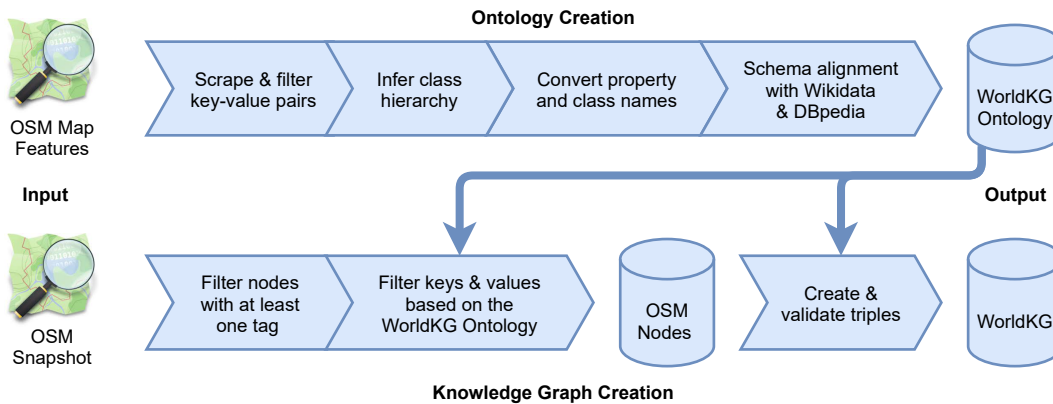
Ontology Creation

OSM Map Features

Scrape & filter key-value pairs

Infer class hierarchy

Convert property and class names

Schema alignment with Wikidata & DBpedia

WorldKG Ontology

Input

Output

OSM Snapshot

Filter nodes with at least one tag

Filter keys & values based on the WorldKG Ontology

OSM Nodes

Create & validate triples

WorldKG

Knowledge Graph Creation